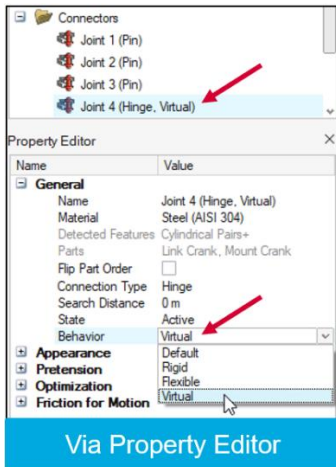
Connectors
Joint 1 (Pin)
Joint 2 (Pin)
Joint 3 (Pin)
Joint 4 (Hinge, Virtual)

Property Editor

| Name | Value |
|---|---|
| General | |
| Name | Joint 4 (Hinge, Virtual) |
| Material | Steel (AISI 304) |
| Detected Features | Cylindrical Pairs+ |
| Parts | Link Crank, Mount Crank |
| Flip Part Order | |
| Connection Type | Hinge |
| Search Distance | 0 m |
| State | Active |
| Behavior | Virtual |
| Appearance | Default |
| Pretension | Rigid |
| Optimization | Flexible |
| Friction for Motion | Virtual |

Via Property Editor